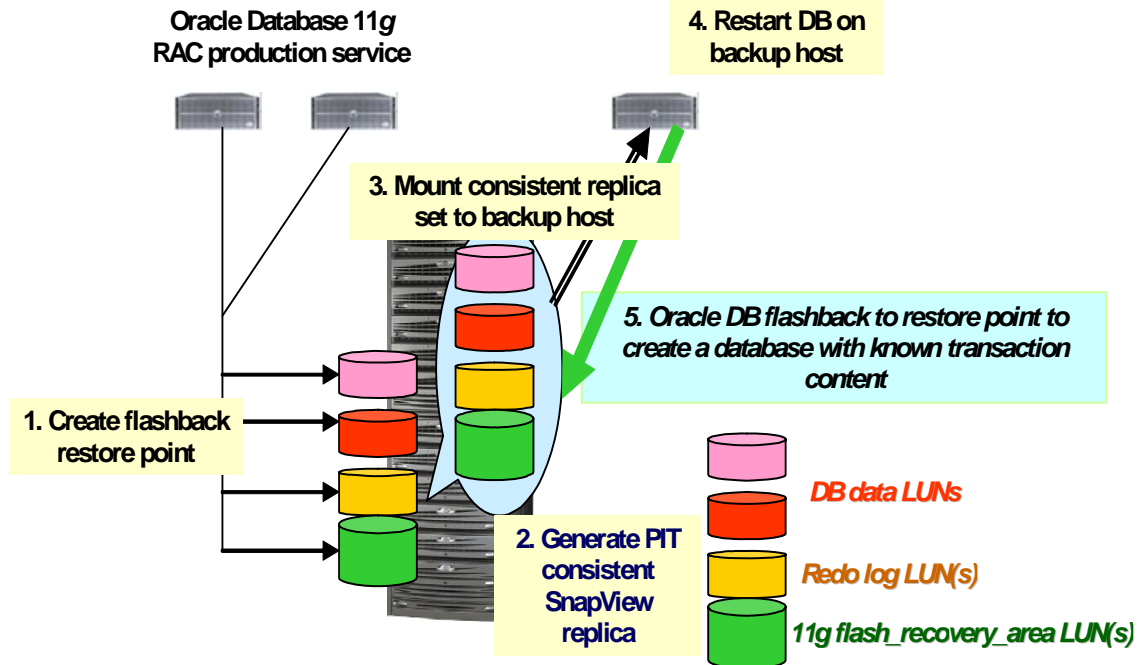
Oracle Database 11*g* RAC production service

4. Restart DB on backup host

3. Mount consistent replica set to backup host

5. Oracle DB flashback to restore point to create a database with known transaction content

1. Create flashback restore point

DB data LUNs

2. Generate PIT consistent SnapView replica

Redo log LUN(s)

11g flash_recovery_area LUN(s)